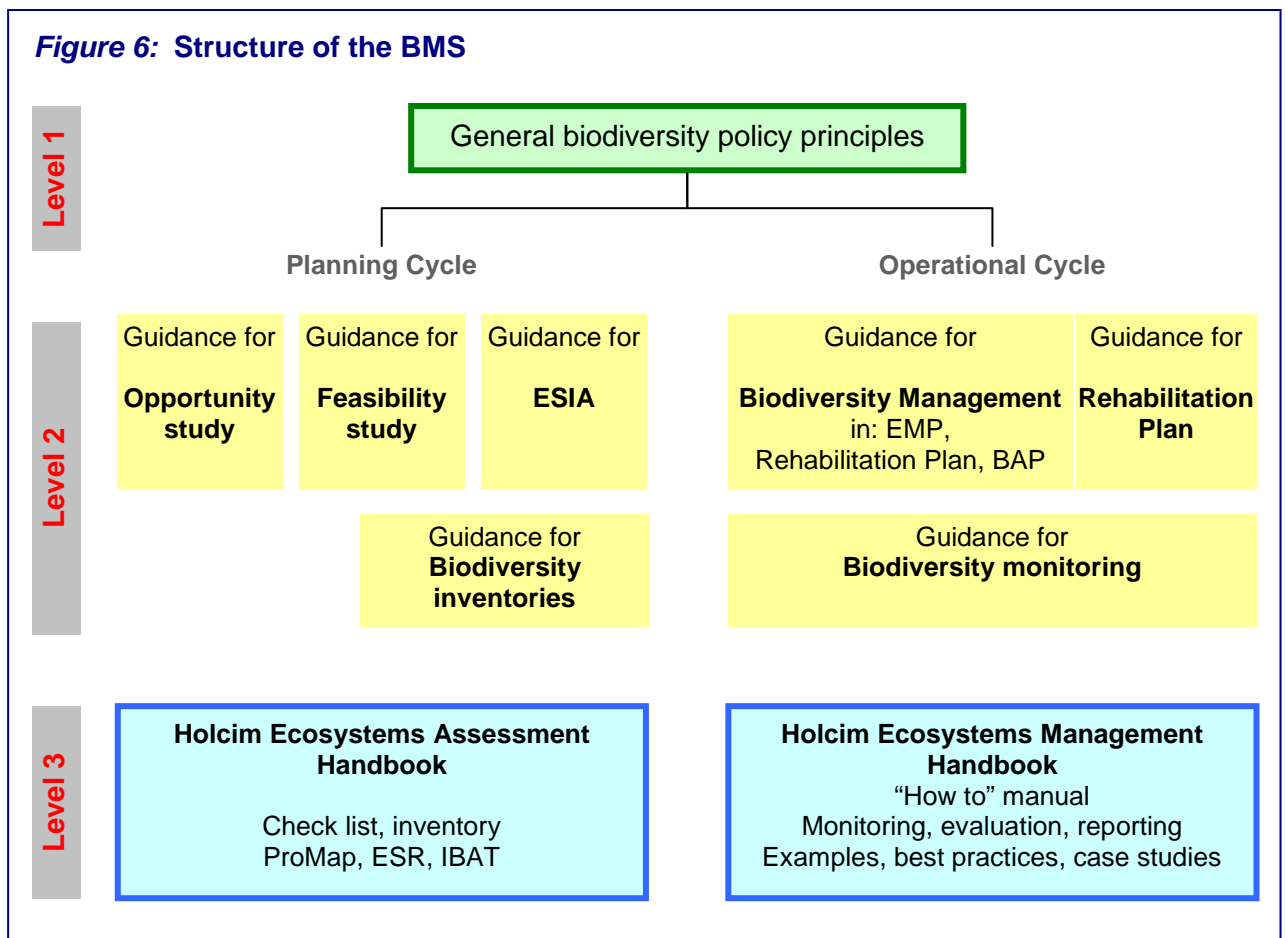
*Figure 6:* **Structure of the BMS**

Level 1

General biodiversity policy principles

Planning Cycle

Operational Cycle

Level 2

Guidance for **Opportunity study**

Guidance for **Feasibility study**

Guidance for **ESIA**

Guidance for **Biodiversity Management** in: EMP, Rehabilitation Plan, BAP

Guidance for **Rehabilitation Plan**

Guidance for **Biodiversity inventories**

Guidance for **Biodiversity monitoring**

Level 3

**Holcim Ecosystems Assessment Handbook**

Check list, inventory
ProMap, ESR, IBAT

**Holcim Ecosystems Management Handbook**
"How to" manual
Monitoring, evaluation, reporting
Examples, best practices, case studies